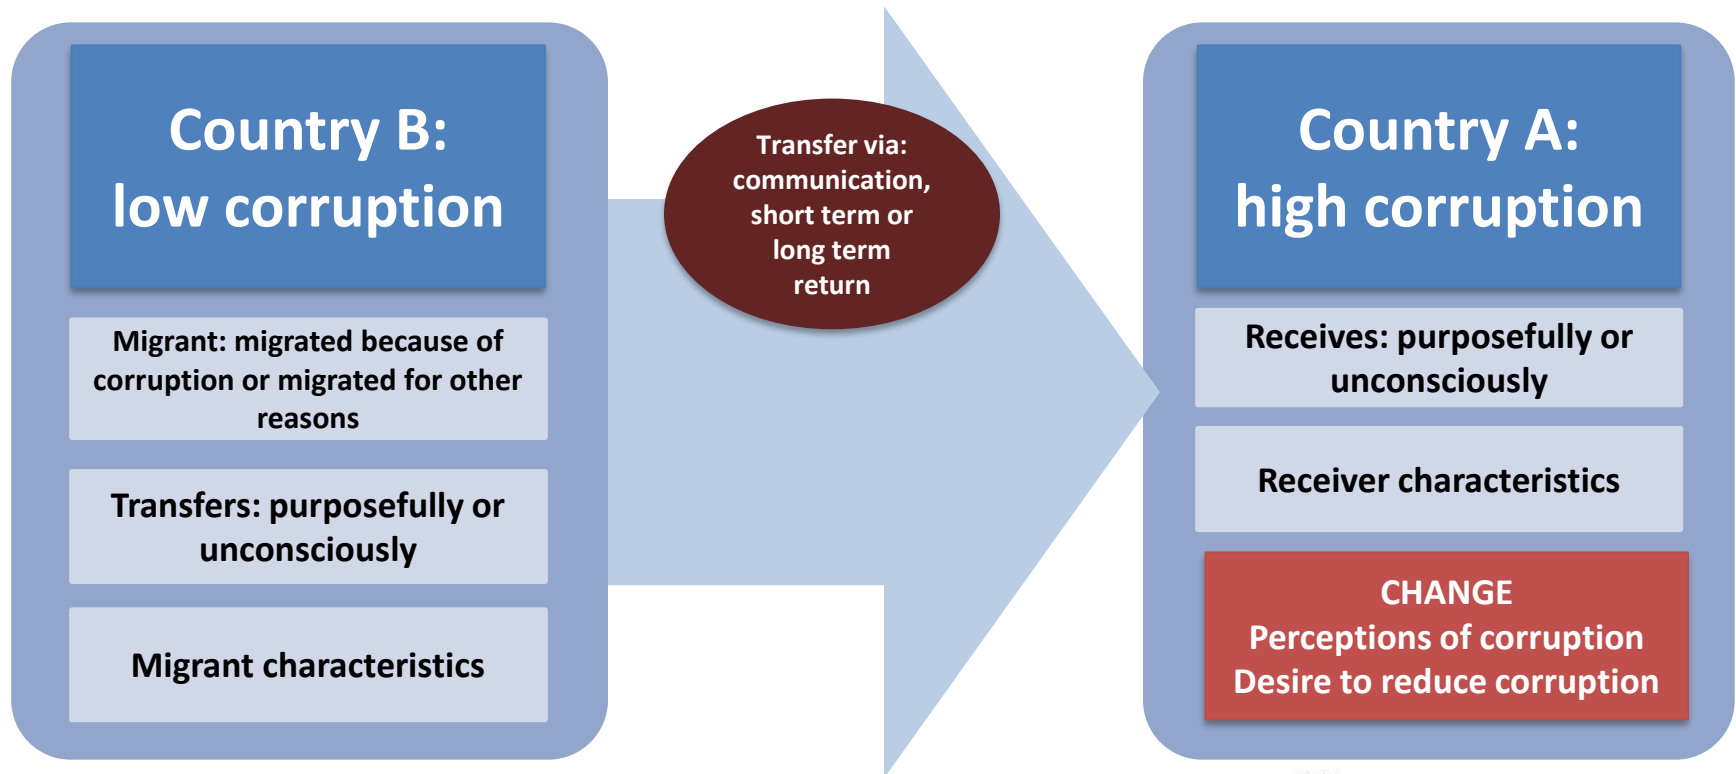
Country B:
low corruption

Migrant: migrated because of corruption or migrated for other reasons

Transfers: purposefully or unconsciously

Migrant characteristics

Transfer via: communication, short term or long term return

Country A:
high corruption

Receives: purposefully or unconsciously

Receiver characteristics

CHANGE
Perceptions of corruption
Desire to reduce corruption